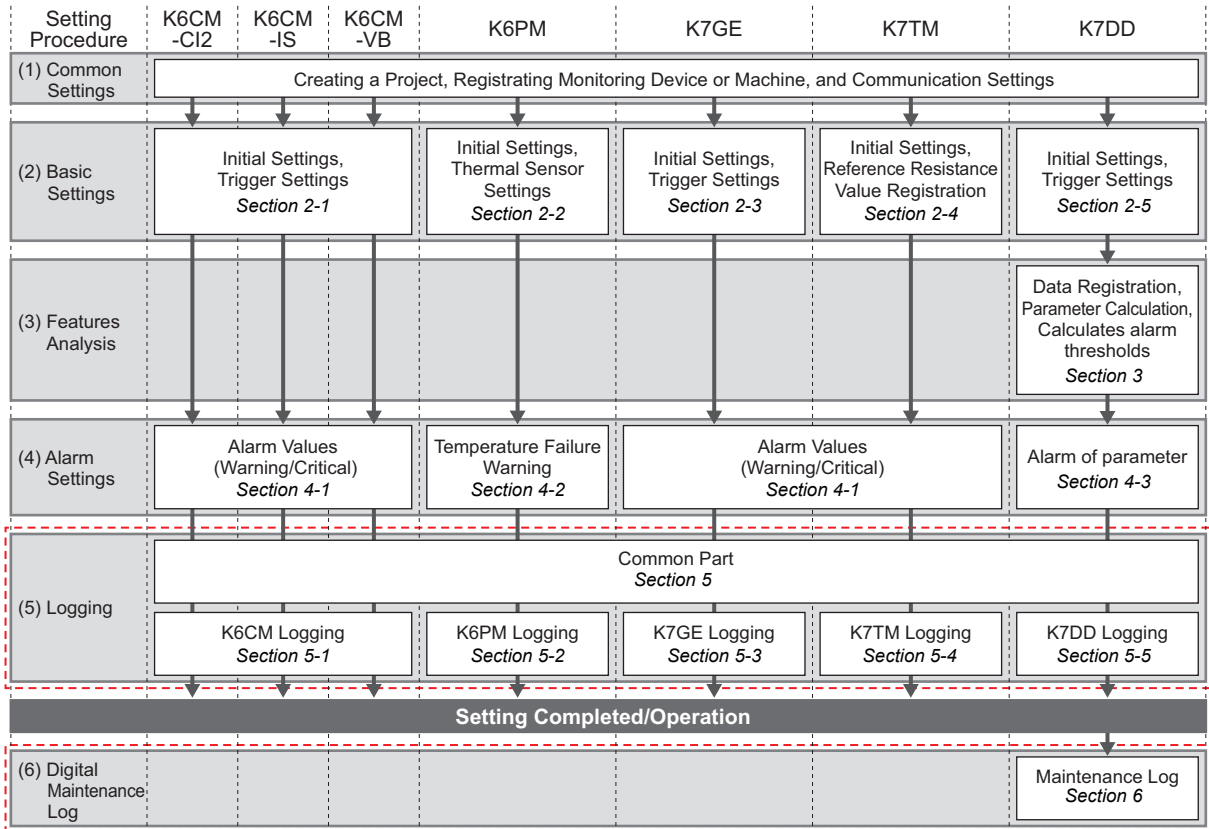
Setting Procedure | K6CM -CI2 | K6CM -IS | K6CM -VB | K6PM | K7GE | K7TM | K7DD

(1) Common Settings
Creating a Project, Registrating Monitoring Device or Machine, and Communication Settings

(2) Basic Settings
Initial Settings, Trigger Settings
Section 2-1
Initial Settings, Thermal Sensor Settings
Section 2-2
Initial Settings, Trigger Settings
Section 2-3
Initial Settings, Reference Resistance Value Registration
Section 2-4
Initial Settings, Trigger Settings
Section 2-5

(3) Features Analysis
Data Registration, Parameter Calculation, Calculates alarm thresholds
Section 3

(4) Alarm Settings
Alarm Values (Warning/Critical)
Section 4-1
Temperature Failure Warning
Section 4-2
Alarm Values (Warning/Critical)
Section 4-1
Alarm of parameter
Section 4-3

(5) Logging
Common Part
Section 5
K6CM Logging
Section 5-1
K6PM Logging
Section 5-2
K7GE Logging
Section 5-3
K7TM Logging
Section 5-4
K7DD Logging
Section 5-5

Setting Completed/Operation

(6) Digital Maintenance Log
Maintenance Log
Section 6